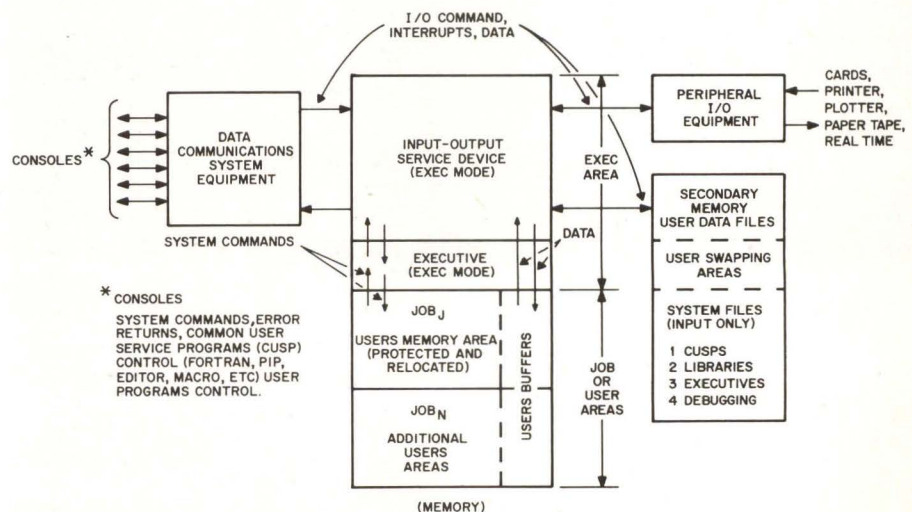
I/O COMMAND, INTERRUPTS, DATA

CONSOLES*

DATA COMMUNICATIONS SYSTEM EQUIPMENT

INPUT-OUTPUT SERVICE DEVICE (EXEC MODE)

PERIPHERAL I/O EQUIPMENT

CARDS, PRINTER, PLOTTER, PAPER TAPE, REAL TIME

EXEC AREA

SECONDARY MEMORY USER DATA FILES

USER SWAPPING AREAS

SYSTEM FILES (INPUT ONLY)
1 CUSPS
2 LIBRARIES
3 EXECUTIVES
4 DEBUGGING

SYSTEM COMMANDS

DATA

EXECUTIVE (EXEC MODE)

$JOB_J$
USERS MEMORY AREA (PROTECTED AND RELOCATED)

USERS BUFFERS

$JOB_N$
ADDITIONAL USERS AREAS

JOB OR USER AREAS

(MEMORY)

* CONSOLES
SYSTEM COMMANDS, ERROR RETURNS, COMMON USER SERVICE PROGRAMS (CUSP) CONTROL (FORTRAN, PIP, EDITOR, MACRO, ETC) USER PROGRAMS CONTROL.